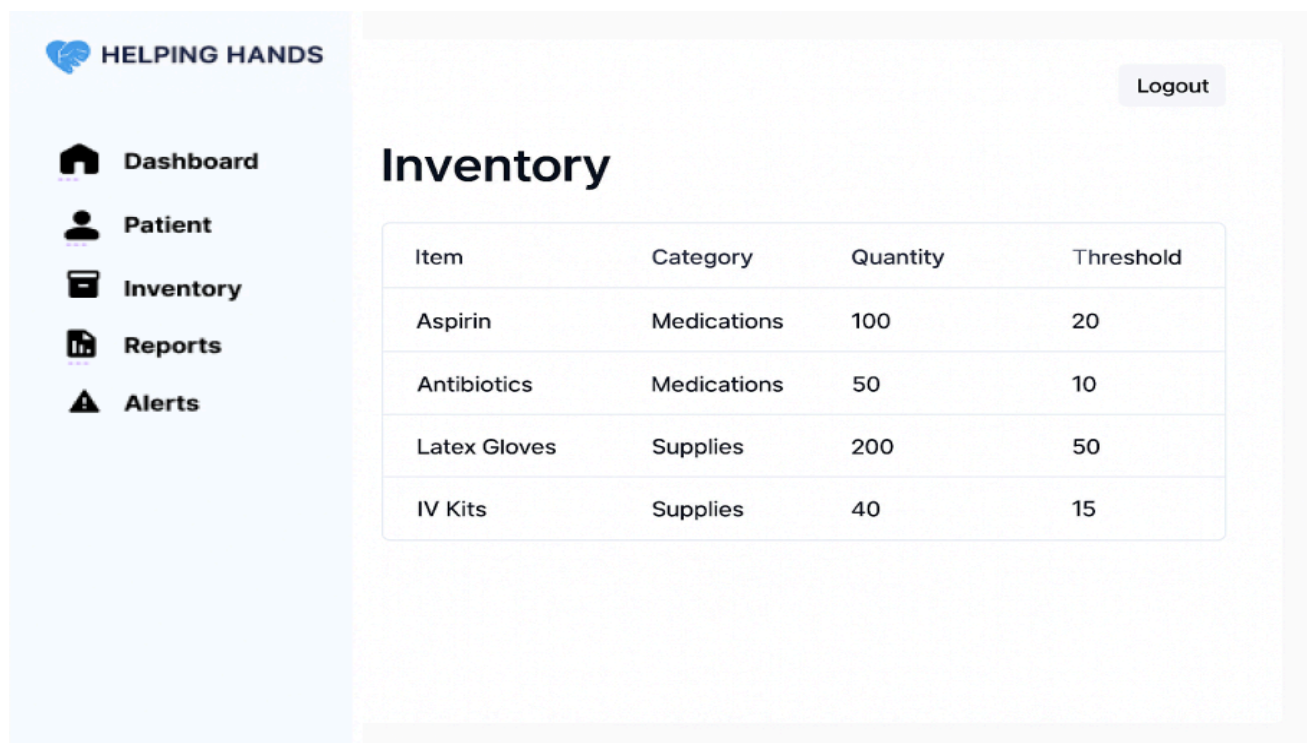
HELPING HANDS

Dashboard
Patient
Inventory
Reports
Alerts

Logout

Inventory

| Item | Category | Quantity | Threshold |
|---|---|---|---|
| Aspirin | Medications | 100 | 20 |
| Antibiotics | Medications | 50 | 10 |
| Latex Gloves | Supplies | 200 | 50 |
| IV Kits | Supplies | 40 | 15 |